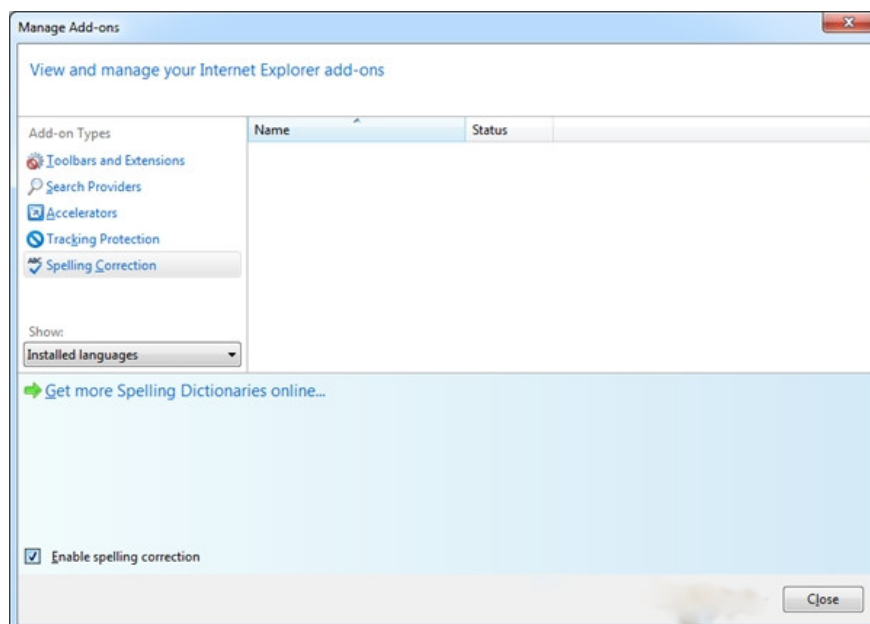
Manage Add-ons

View and manage your Internet Explorer add-ons

Add-on Types

Toolbars and Extensions

Search Providers

Accelerators

Tracking Protection

Spelling Correction

Show:

Installed languages

| Name | Status |
|---|---|

Get more Spelling Dictionaries online...

Enable spelling correction

Close